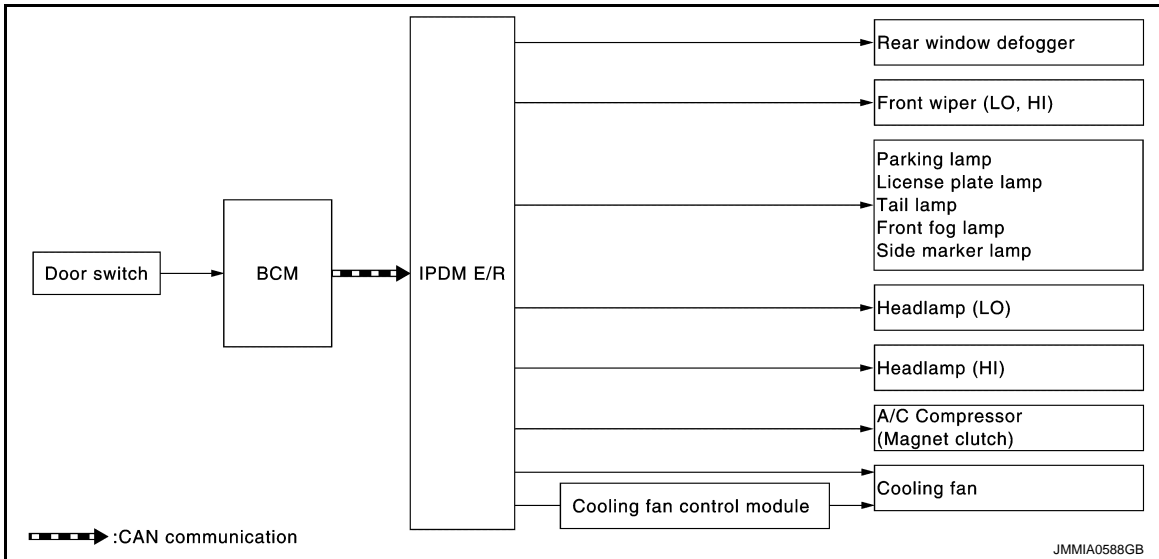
Door switch

BCM

IPDM E/R

Rear window defogger

Front wiper (LO, HI)

Parking lamp
License plate lamp
Tail lamp
Front fog lamp
Side marker lamp

Headlamp (LO)

Headlamp (HI)

A/C Compressor
(Magnet clutch)

Cooling fan control module

Cooling fan

:CAN communication

JMMIA0588GB